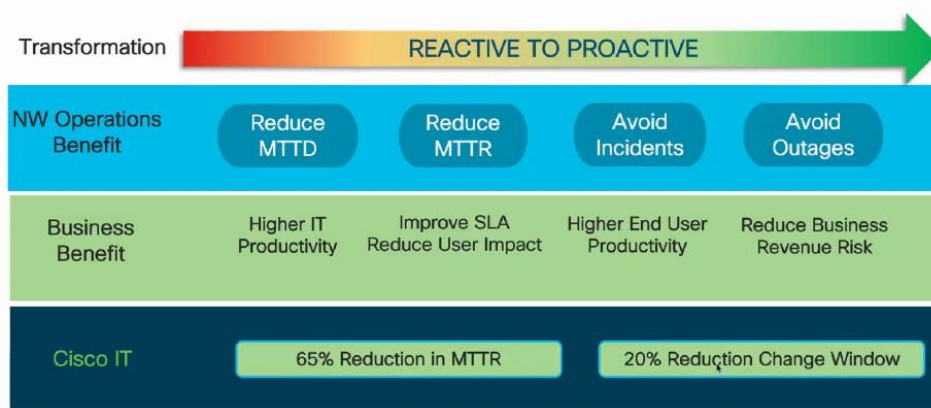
Transformation

REACTIVE TO PROACTIVE

NW Operations Benefit

Reduce MTTD

Reduce MTTR

Avoid Incidents

Avoid Outages

Business Benefit

Higher IT Productivity

Improve SLA Reduce User Impact

Higher End User Productivity

Reduce Business Revenue Risk

Cisco IT

65% Reduction in MTTR

20% Reduction Change Window